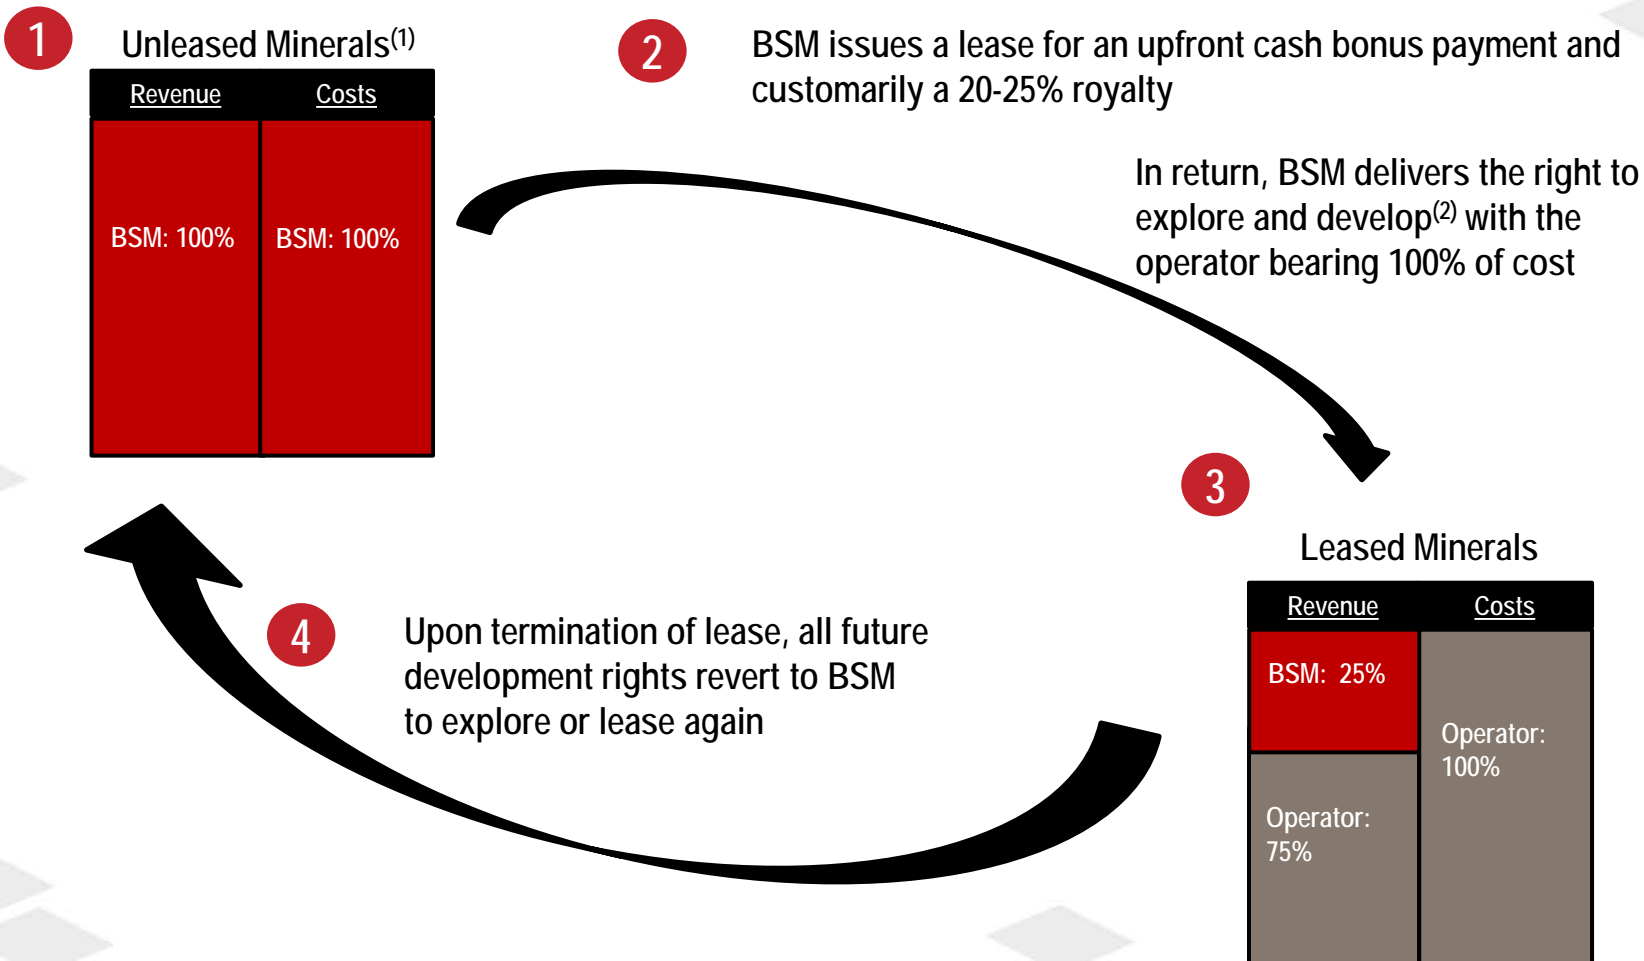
1

Unleased Minerals$^{(1)}$

| Revenue | Costs |
|---|---|
| BSM: 100% | BSM: 100% |

2

BSM issues a lease for an upfront cash bonus payment and customarily a 20-25% royalty

In return, BSM delivers the right to explore and develop$^{(2)}$ with the operator bearing 100% of cost

3

Leased Minerals

| Revenue | Costs |
|---|---|
| BSM: 25% | Operator: 100% |
| Operator: 75% | |

4

Upon termination of lease, all future development rights revert to BSM to explore or lease again